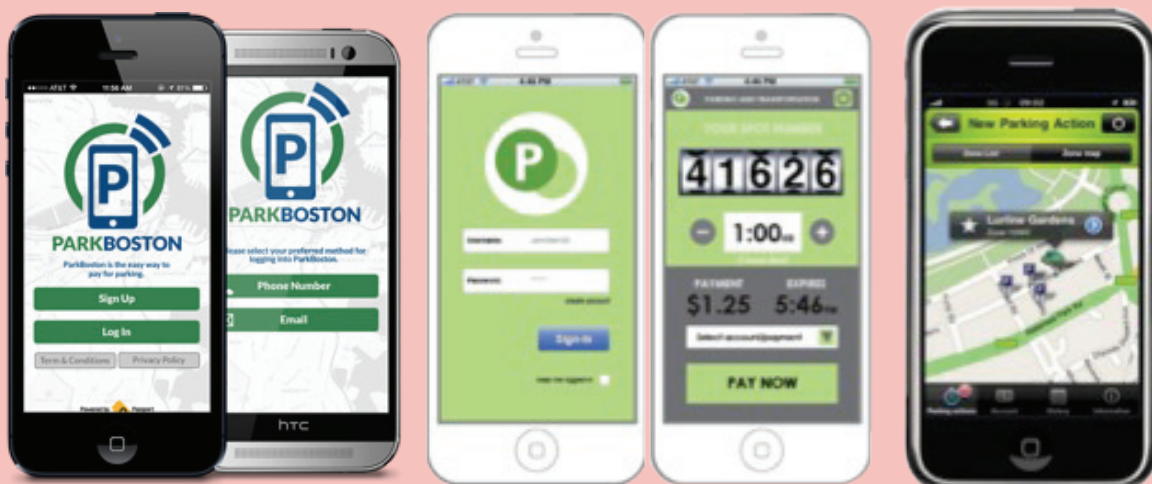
AT&T 11:56 AM 85%

P

PARKBOSTON

ParkBoston is the easy way to pay for parking.

Sign Up

Log In

Term & Conditions

Privacy Policy

Powered by Passport

P

PARKBOSTON

Please select your preferred method for logging into ParkBoston.

Phone Number

Email

htc

4:46 PM

P

Username

Password

create account

Sign In

4:46 PM

YOUR SPOT NUMBER

41626

1:00

PAYMENT

EXPIRES

$1.25

5:46

Select account/payment

PAY NOW

New Parking Action

Zone List

Zone Map

Lurline Gardens

Parking actions

Account

History

Information